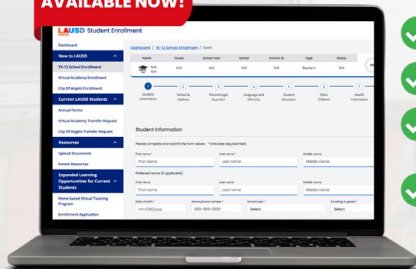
AVAILABLE NOW!

LAUSD Student Enrollment

Dashboard
New to LAUSD
TK-12 School Enrollment
Virtual Academy Enrollment
City Of Angels Enrollment
Current LAUSD Students
Annual Forms
Virtual Academy Transfer Request
City Of Angels Transfer Request
Resources
Upload Documents
Parent Resources
Expanded Learning Opportunities for Current Students
Home Based Virtual Tutoring Program
Enrollment Application

Dashboard / TK-12 School Enrollment / Form

| Name | Grade | School Year | School | District ID | Type | Status |
|---|---|---|---|---|---|---|
| N/A N/A | N/A | N/A | N/A | N/A | Resident | N/A |

Student Information
School & Address
Parent/Legal Guardian
Language and Ethnicity
Student Education
Other Children
Health Information

Student Information
Please complete and submit the form below. * Indicates required field.
First name *
First name
Last name *
Last name
Middle name
Middle name
Preferred name (if applicable)
First name
First name
Last name
Last name
Middle name
Middle name
Date of birth *
Home phone number *
000-000-0000
Gender *
Select
Enrolling in grade *
Select